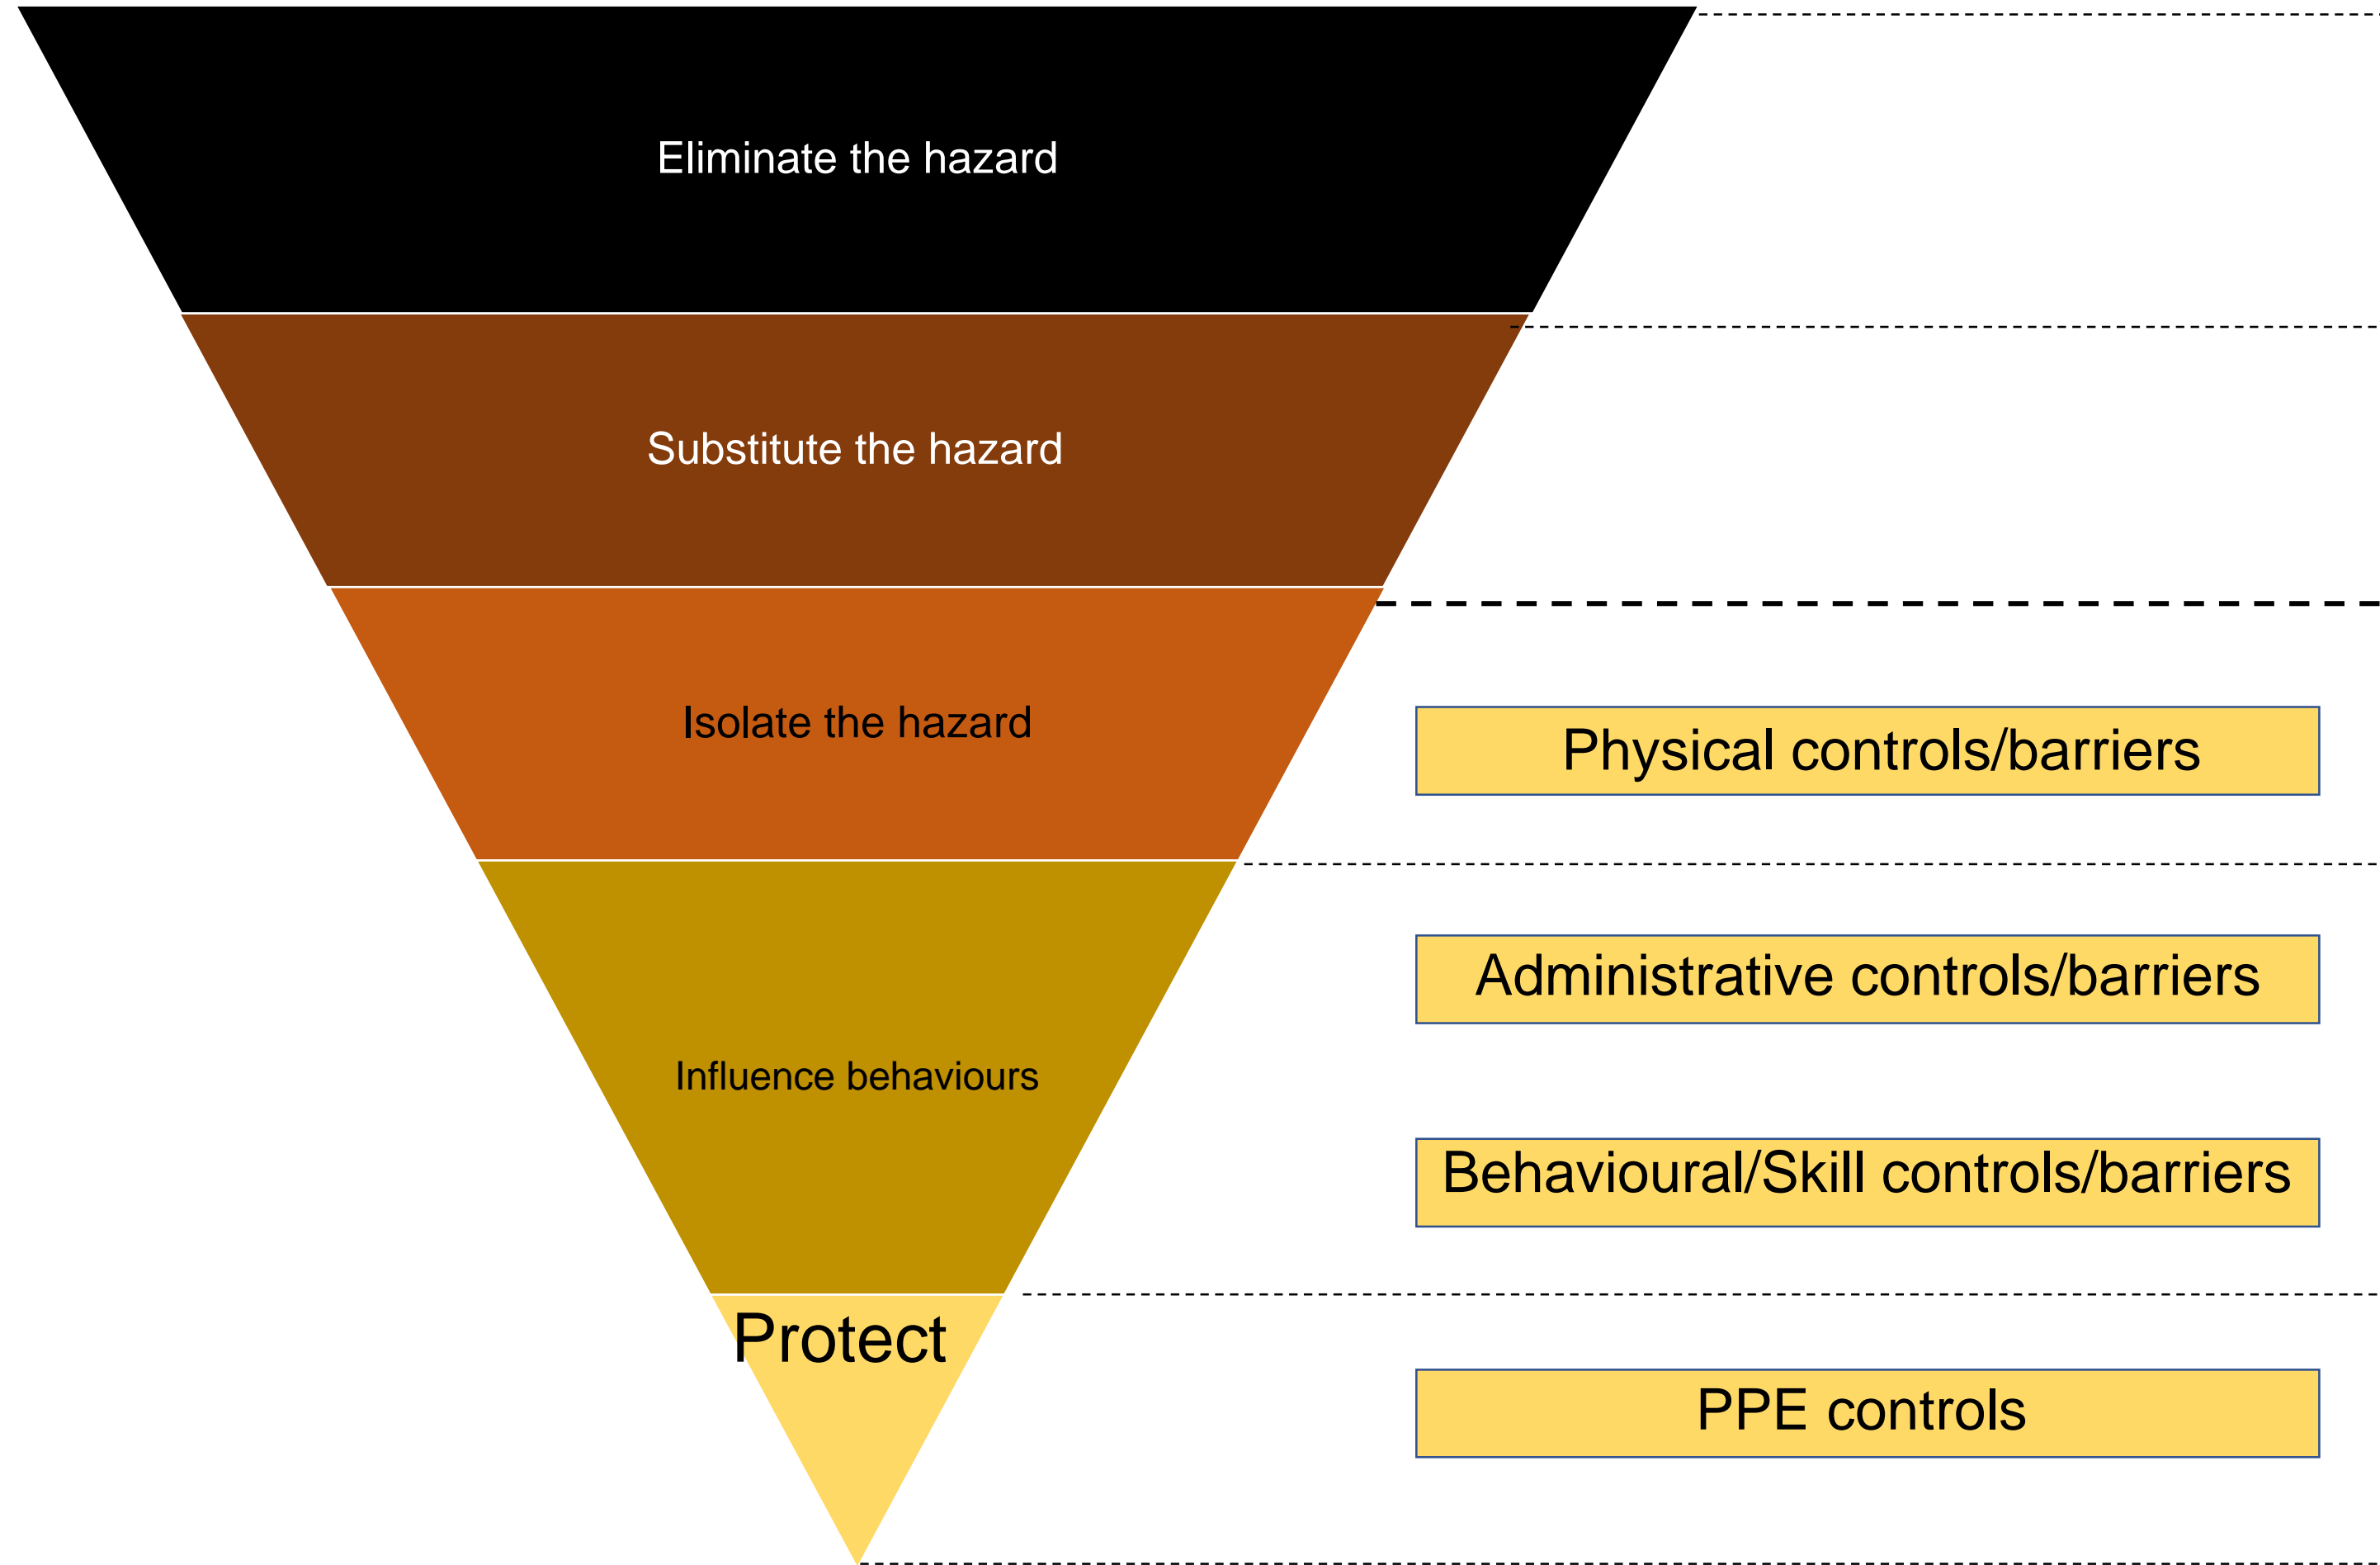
Eliminate the hazard

Substitute the hazard

Isolate the hazard

Physical controls/barriers

Influence behaviours

Administrative controls/barriers

Behavioural/Skill controls/barriers

Protect

PPE controls